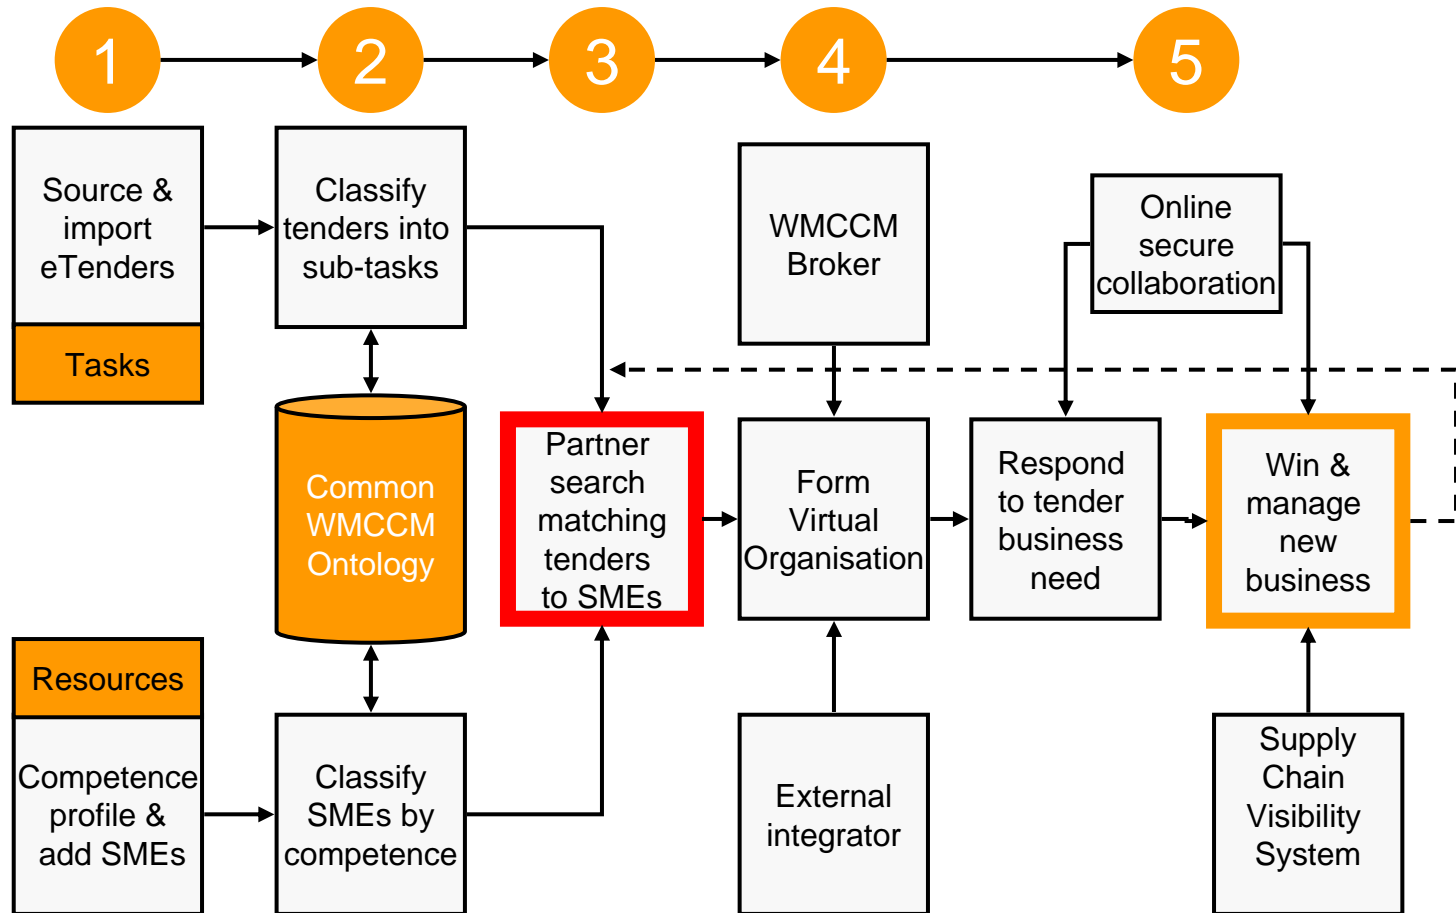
1
2
3
4
5

Source & import eTenders

Tasks

Classify tenders into sub-tasks

WMCCM Broker

Online secure collaboration

Common WMCCM Ontology

Partner search matching tenders to SMEs

Form Virtual Organisation

Respond to tender business need

Win & manage new business

Resources

Competence profile & add SMEs

Classify SMEs by competence

External integrator

Supply Chain Visibility System